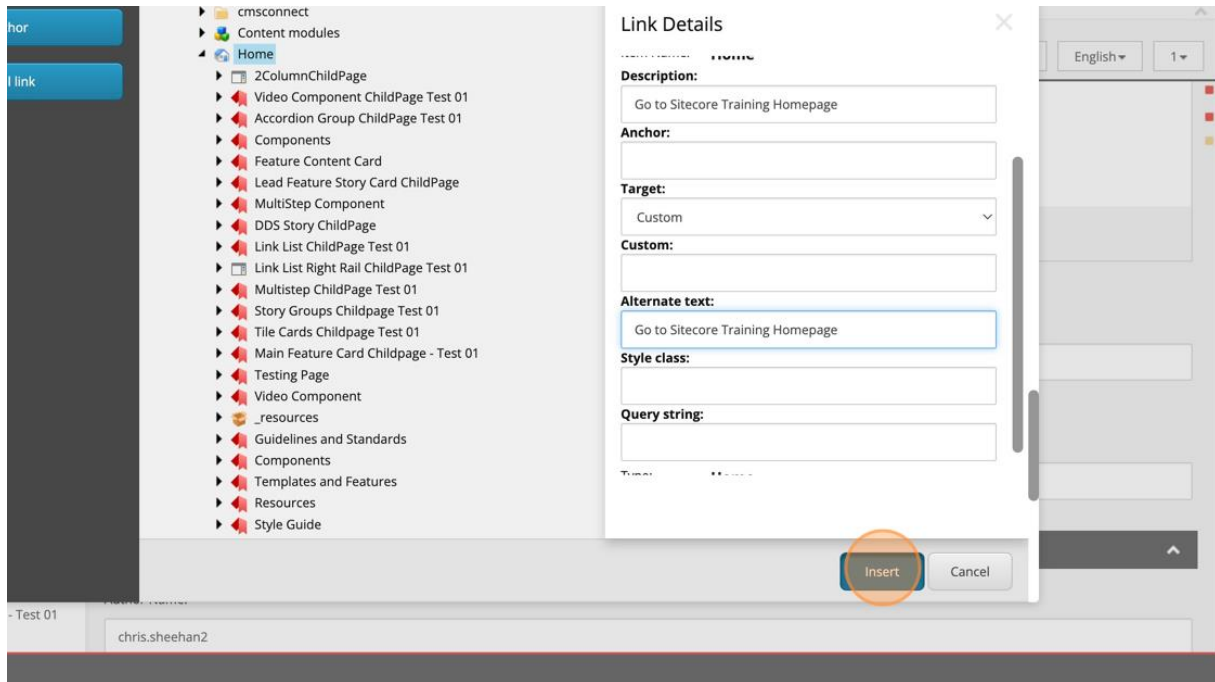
hor

l link

cmsconnect
Content modules
Home
2ColumnChildPage
Video Component ChildPage Test 01
Accordion Group ChildPage Test 01
Components
Feature Content Card
Lead Feature Story Card ChildPage
MultiStep Component
DDS Story ChildPage
Link List ChildPage Test 01
Link List Right Rail ChildPage Test 01
Multistep ChildPage Test 01
Story Groups Childpage Test 01
Tile Cards Childpage Test 01
Main Feature Card Childpage - Test 01
Testing Page
Video Component
_resources
Guidelines and Standards
Components
Templates and Features
Resources
Style Guide

Link Details

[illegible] Home

Description:
Go to Sitecore Training Homepage
Anchor:
Target:
Custom
Custom:
Alternate text:
Go to Sitecore Training Homepage
Style class:
Query string:
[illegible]

Insert
Cancel

English
1

- Test 01
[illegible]
chris.sheehan2